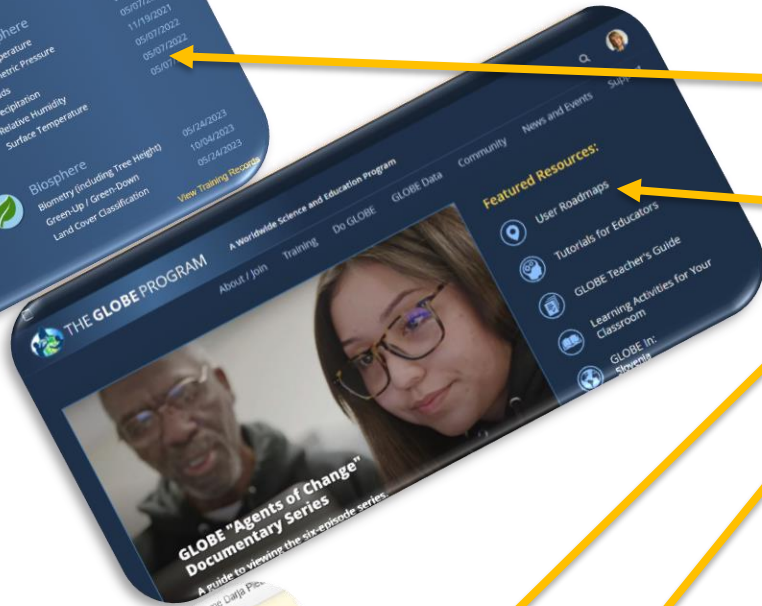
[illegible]phere
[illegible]perature
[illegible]metric Pressure
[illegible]ds
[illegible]ecipitation
Relative Humidity
Surface Temperature

05/07/2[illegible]
11/19/2021
05/07/2022
05/07/2022
05/0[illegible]

Biosphere
Biometry (including Tree Height)
Green-Up / Green-Down
Land Cover Classification

05/24/2023
10/04/2023
05/24/2023

View Training Records

THE GLOBE PROGRAM
A Worldwide Science and Education Program
About / Join
Training
Do GLOBE
GLOBE Data
Community
News and Events
Support

Featured Resources:
User Roadmaps
Tutorials for Educators
GLOBE Teacher's Guide
Learning Activities for Your Classroom
GLOBE In: Slovenia

GLOBE "Agents of Change" Documentary Series
A guide to viewing the six-episode series